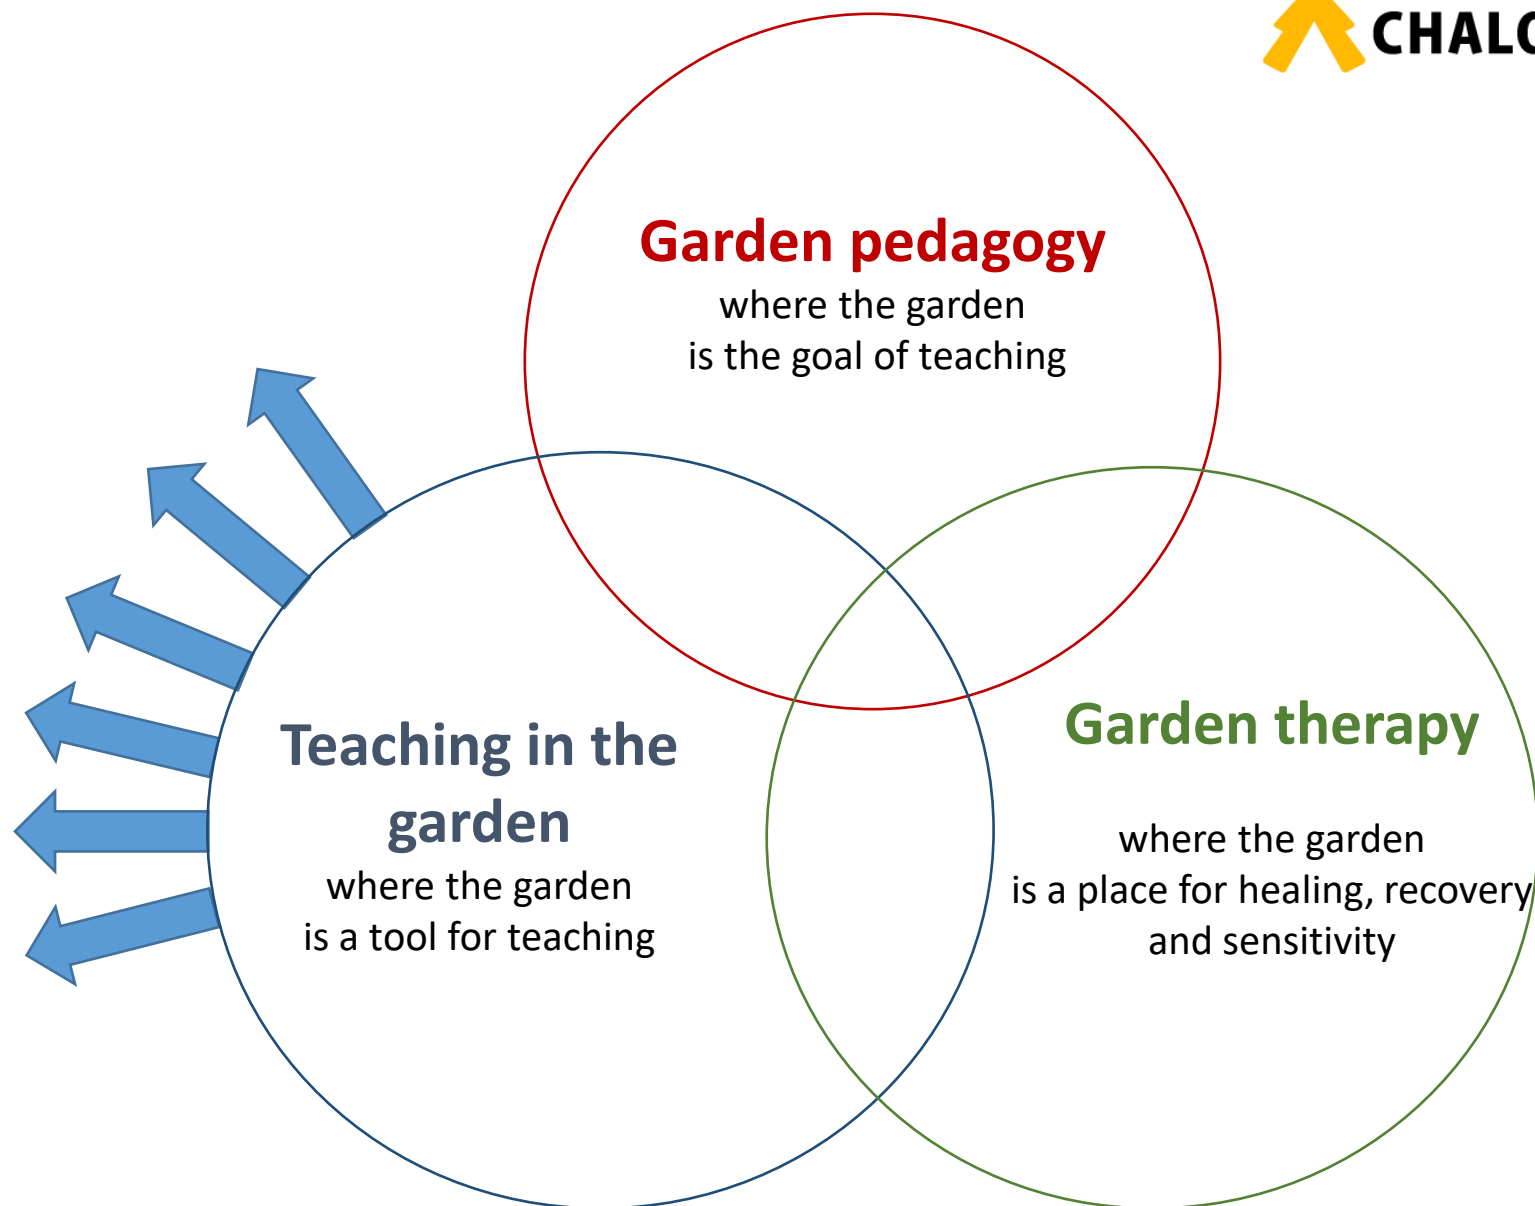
CHAL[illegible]

Garden pedagogy
where the garden
is the goal of teaching

Teaching in the garden
where the garden
is a tool for teaching

Garden therapy

where the garden
is a place for healing, recovery
and sensitivity